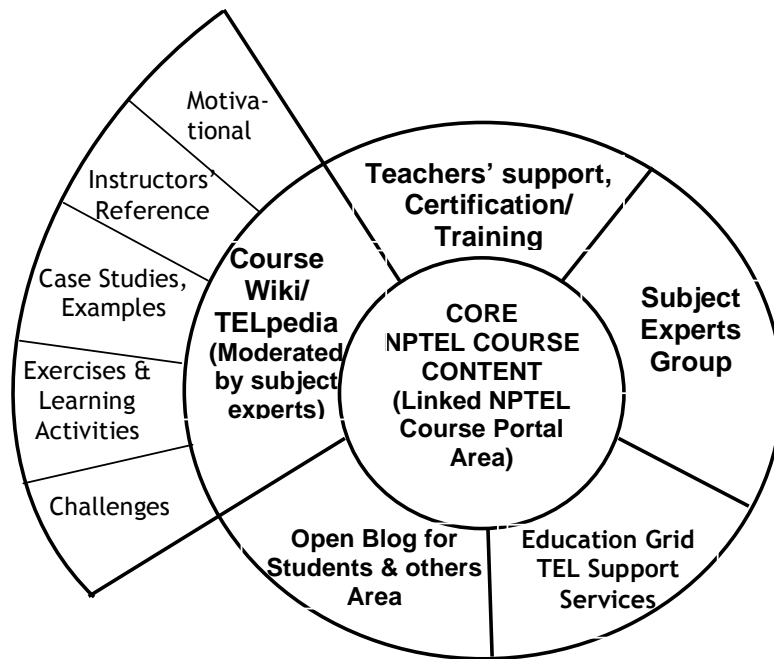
Motivational

Instructors' Reference

Case Studies, Examples

Exercises & Learning Activities

Challenges

Teachers' support, Certification/ Training

Course Wiki/ TELpedia (Moderated by subject experts)

CORE NPTEL COURSE CONTENT (Linked NPTEL Course Portal Area)

Subject Experts Group

Open Blog for Students & others Area

Education Grid TEL Support Services